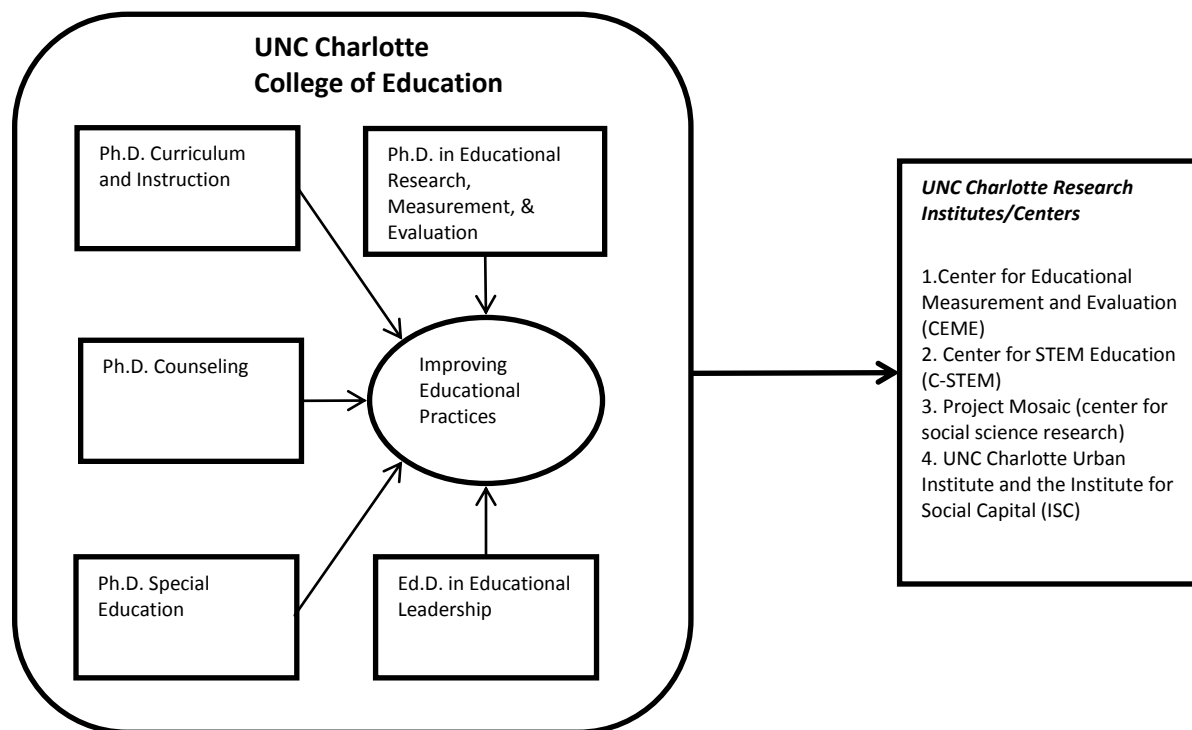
UNC Charlotte
College of Education

Ph.D. Curriculum and Instruction

Ph.D. in Educational Research, Measurement, & Evaluation

Ph.D. Counseling

Improving Educational Practices

Ph.D. Special Education

Ed.D. in Educational Leadership

UNC Charlotte Research Institutes/Centers

1.Center for Educational Measurement and Evaluation (CEME)
2. Center for STEM Education (C-STEM)
3. Project Mosaic (center for social science research)
4. UNC Charlotte Urban Institute and the Institute for Social Capital (ISC)